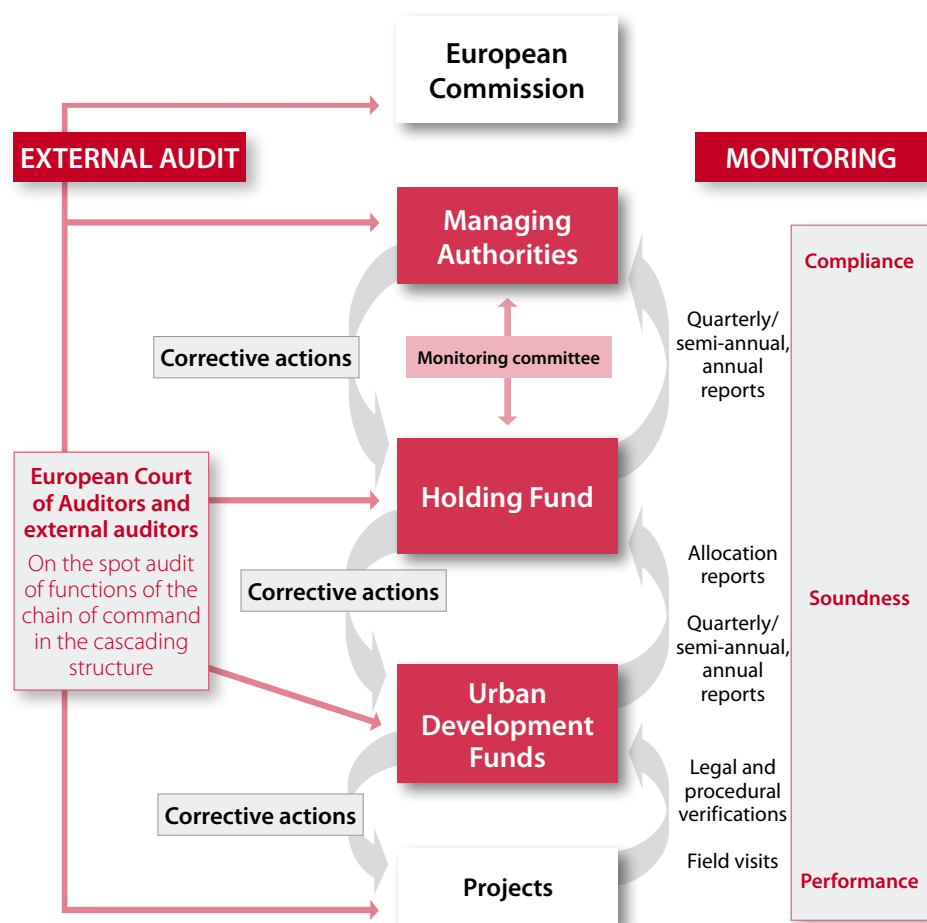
European Commission

EXTERNAL AUDIT

MONITORING

Managing Authorities

Compliance

Corrective actions

Monitoring committee

Quarterly/ semi-annual, annual reports

European Court of Auditors and external auditors

On the spot audit of functions of the chain of command in the cascading structure

Holding Fund

Corrective actions

Allocation reports

Soundness

Quarterly/ semi-annual, annual reports

Urban Development Funds

Legal and procedural verifications

Corrective actions

Field visits

Projects

Performance